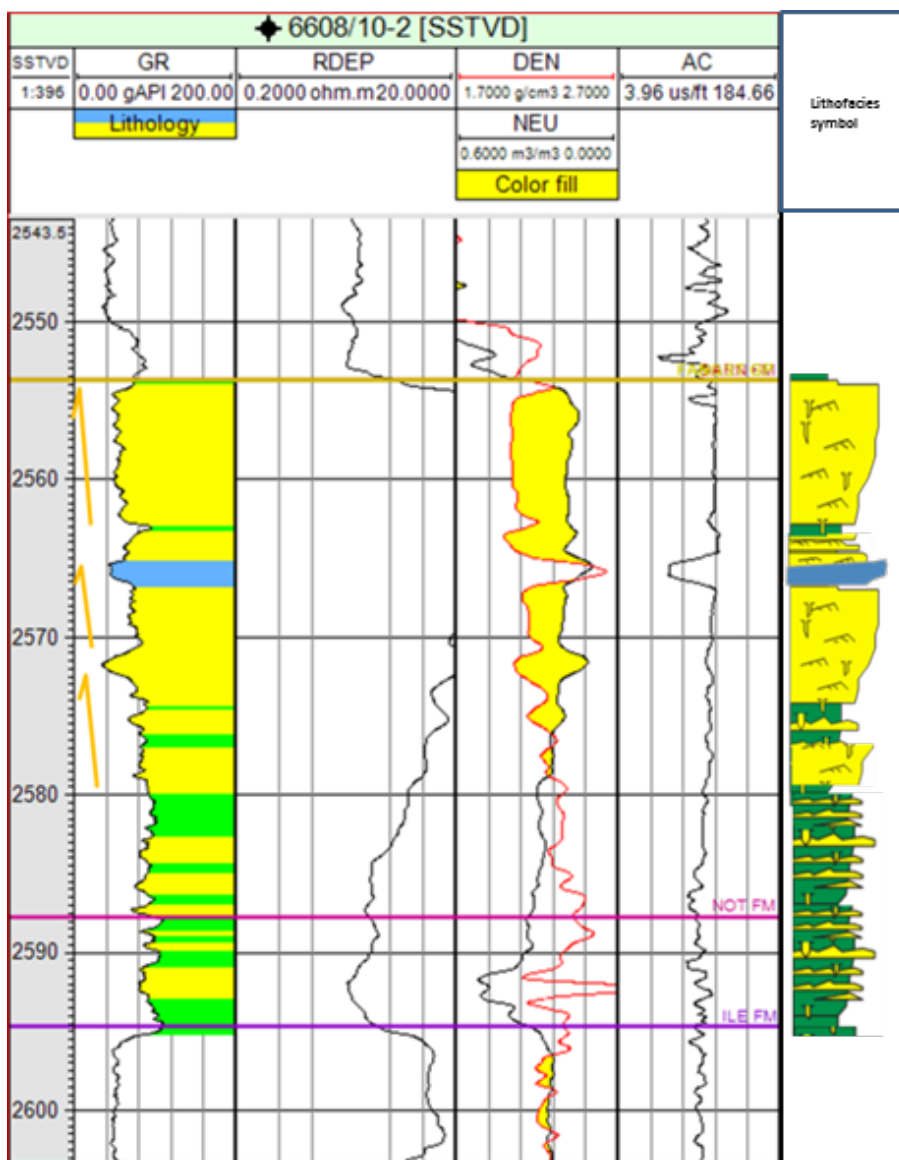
6608/10-2 [SSTVD]

| SSTVD | GR | RDEP | DEN | AC |
|---|---|---|---|---|
| 1:396 | 0.00 gAPI 200.00 | 0.2000 ohm.m 20.0000 | 1.7000 g/cm3 2.7000 | 3.96 us/ft 184.66 |
| | Lithology | | NEU | |
| | | | 0.6000 m3/m3 0.0000 | |
| | | | Color fill | |

Lithofacies symbol

2543.5
2550
2560
2570
2580
2590
2600

FANGST FM
NOT FM
ILE FM